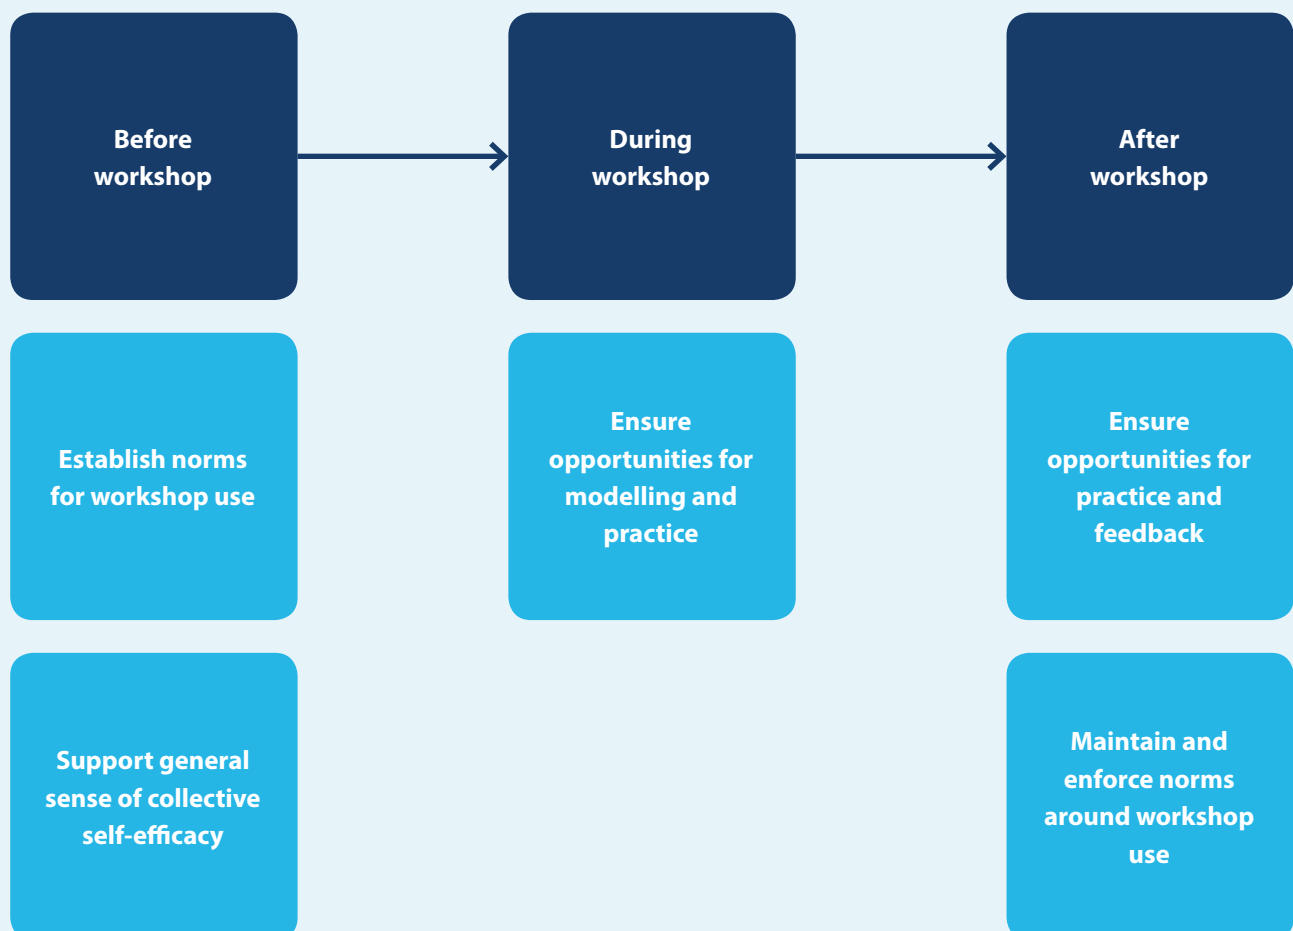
Before workshop

During workshop

After workshop

Establish norms for workshop use

Support general sense of collective self-efficacy

Ensure opportunities for modelling and practice

Ensure opportunities for practice and feedback

Maintain and enforce norms around workshop use